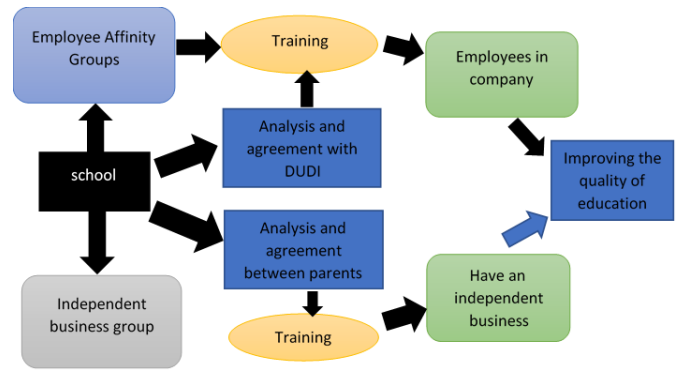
Employee Affinity Groups

Training

Employees in company

school

Analysis and agreement with DUDI

Improving the quality of education

Analysis and agreement between parents

Have an independent business

Independent business group

Training